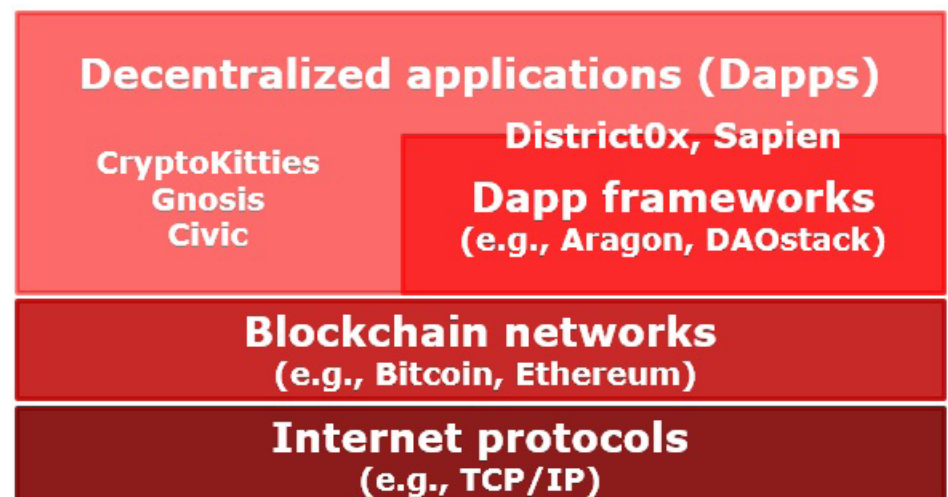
Decentralized applications (Dapps)

CryptoKitties
Gnosis
Civic

District0x, Sapien

Dapp frameworks
(e.g., Aragon, DAOstack)

Blockchain networks
(e.g., Bitcoin, Ethereum)

Internet protocols
(e.g., TCP/IP)